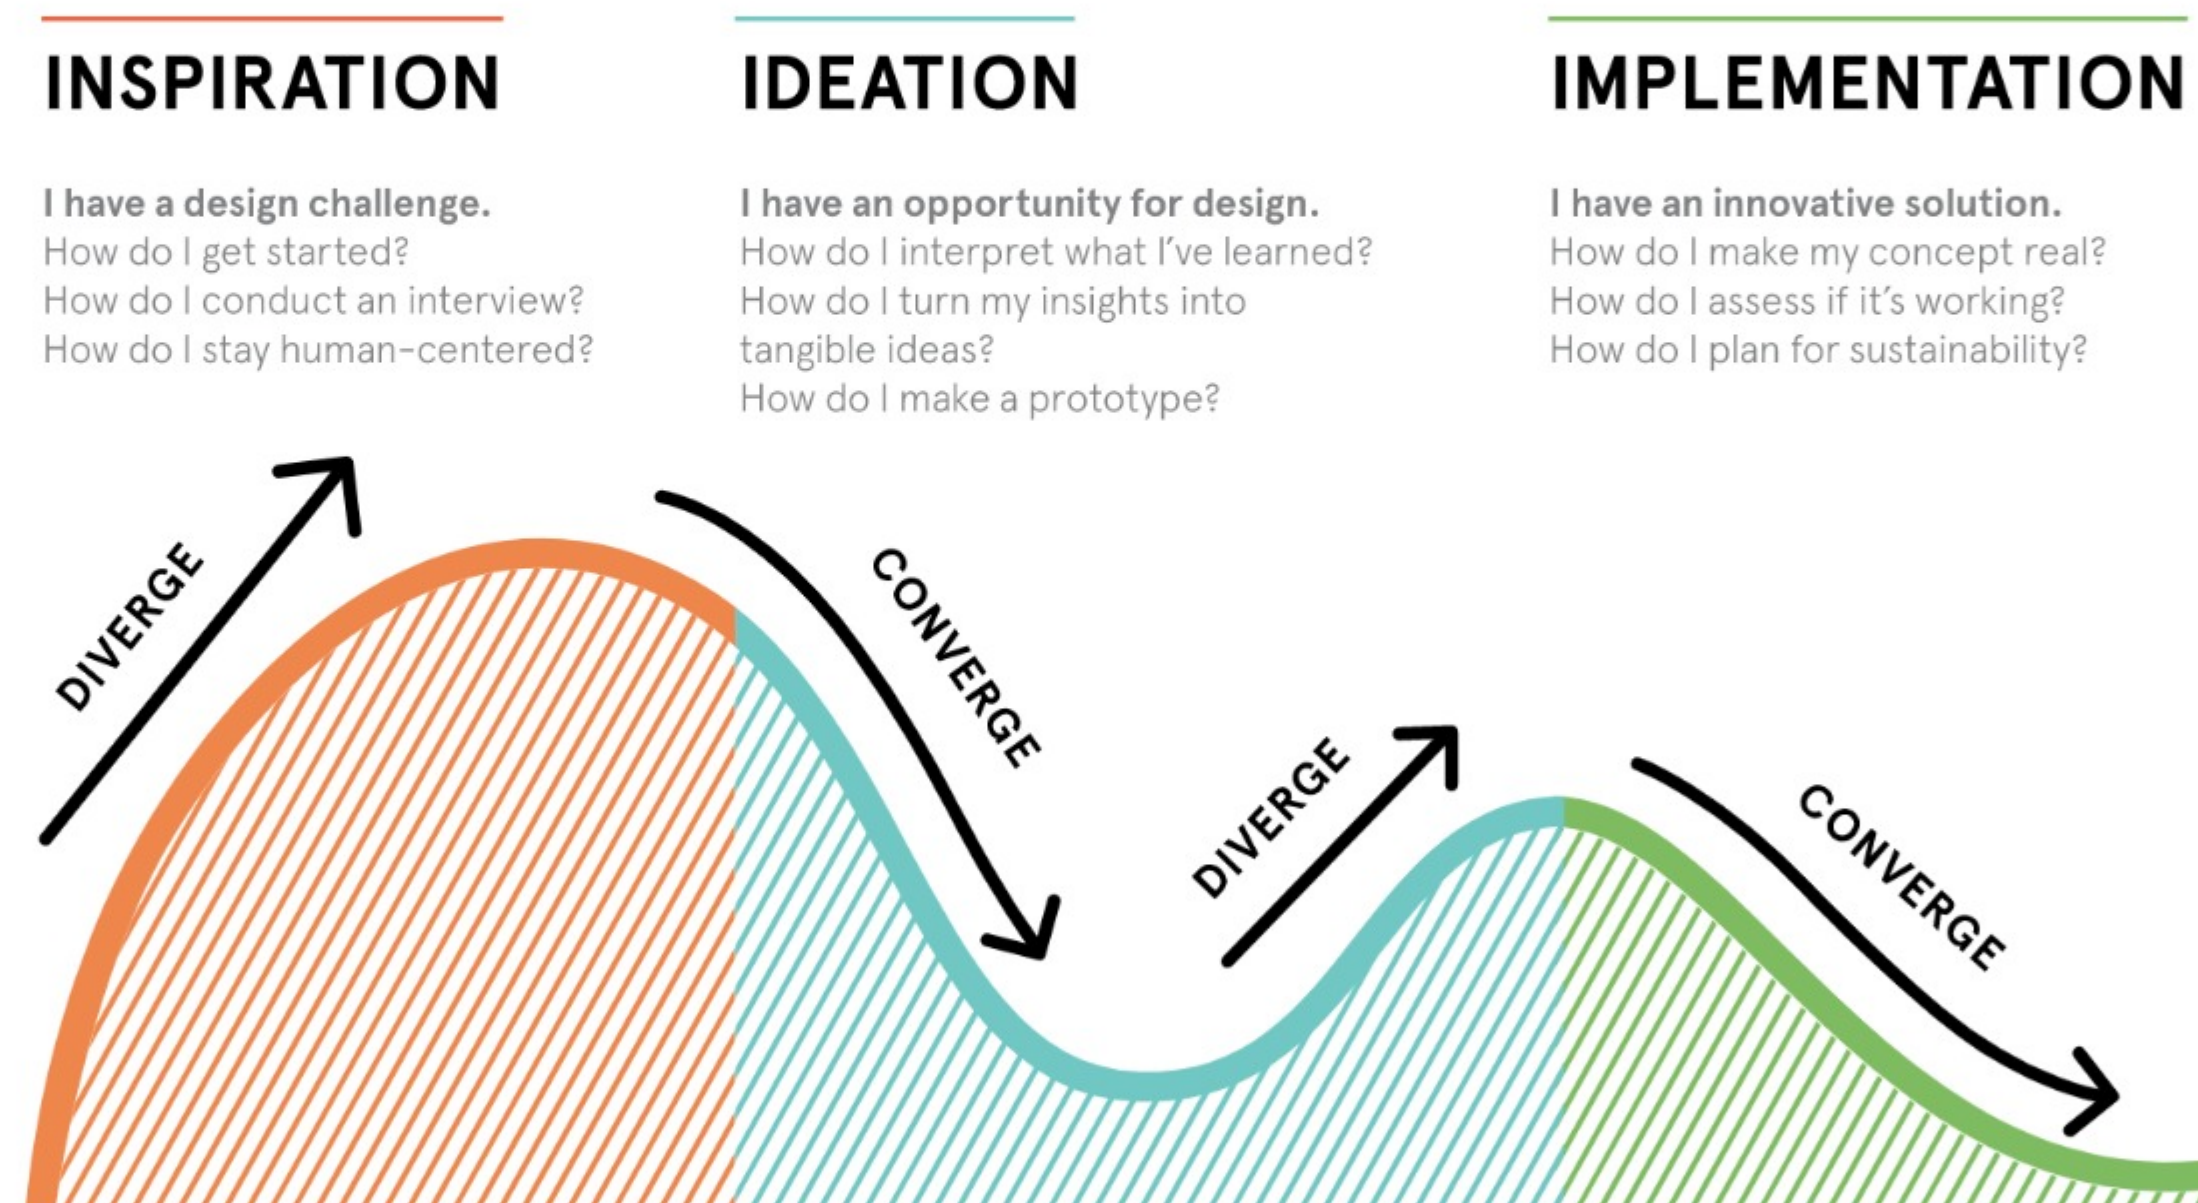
INSPIRATION

I have a design challenge.
How do I get started?
How do I conduct an interview?
How do I stay human-centered?

IDEATION

I have an opportunity for design.
How do I interpret what I've learned?
How do I turn my insights into tangible ideas?
How do I make a prototype?

IMPLEMENTATION

I have an innovative solution.
How do I make my concept real?
How do I assess if it's working?
How do I plan for sustainability?

DIVERGE

CONVERGE

DIVERGE

CONVERGE